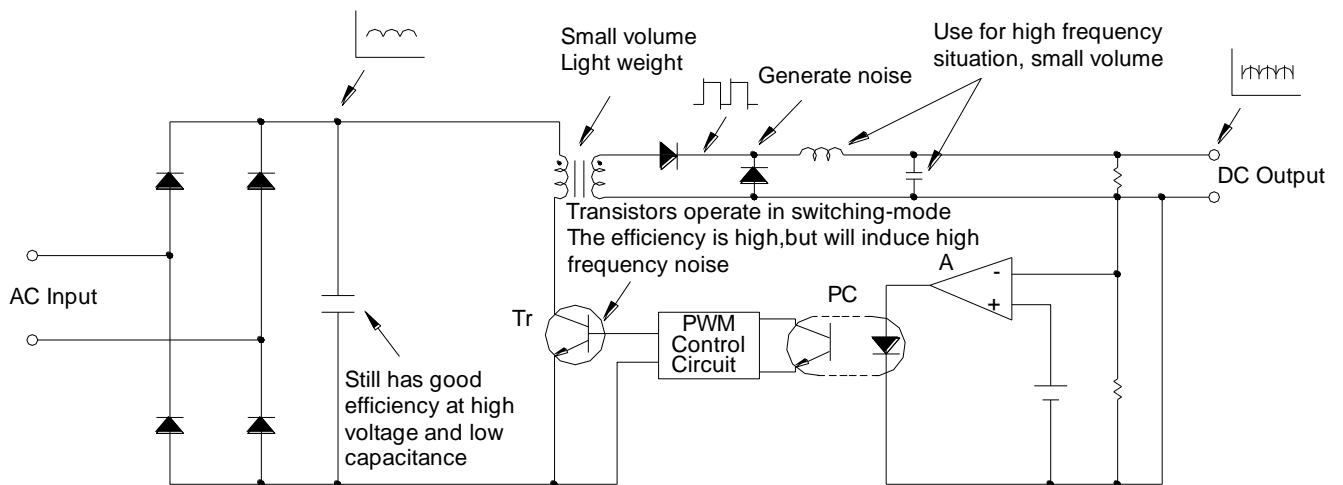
Small volume
Light weight

Generate noise

Use for high frequency situation, small volume

DC Output

Transistors operate in switching-mode
The efficiency is high,but will induce high frequency noise

A

-

+

AC Input

Tr

PWM Control Circuit

PC

Still has good efficiency at high voltage and low capacitance